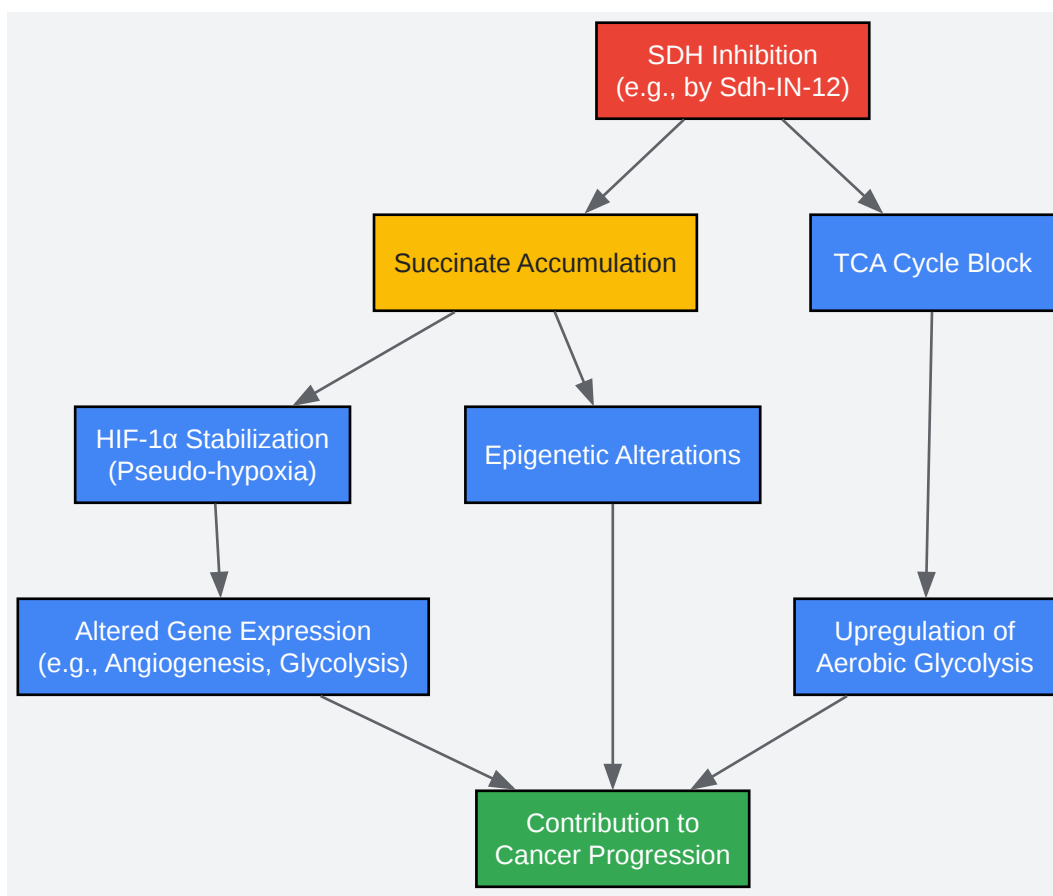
SDH Inhibition
(e.g., by Sdh-IN-12)

Succinate Accumulation

TCA Cycle Block

HIF-1α Stabilization
(Pseudo-hypoxia)

Epigenetic Alterations

Altered Gene Expression
(e.g., Angiogenesis, Glycolysis)

Upregulation of
Aerobic Glycolysis

Contribution to
Cancer Progression